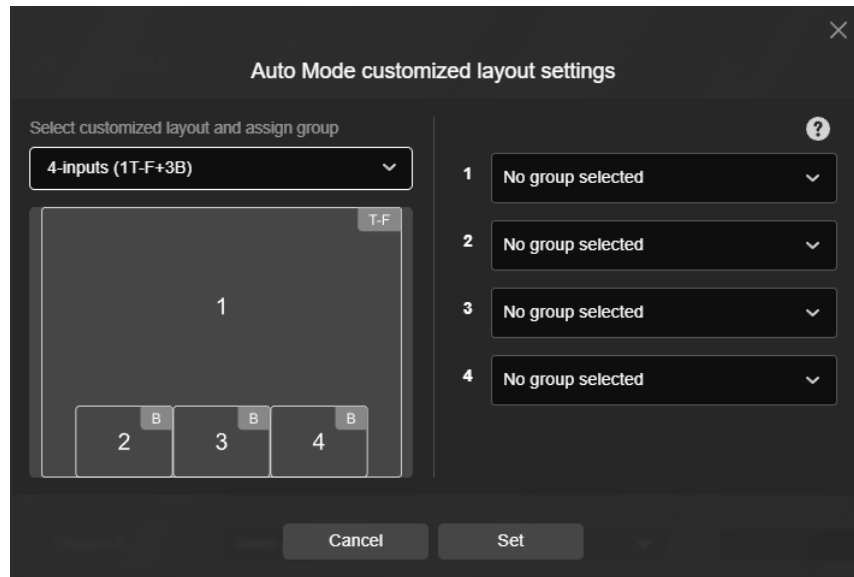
Auto Mode customized layout settings

Select customized layout and assign group

4-inputs (1T-F+3B)

T-F

1

B B B

2 3 4

?

1 No group selected

2 No group selected

3 No group selected

4 No group selected

Cancel

Set